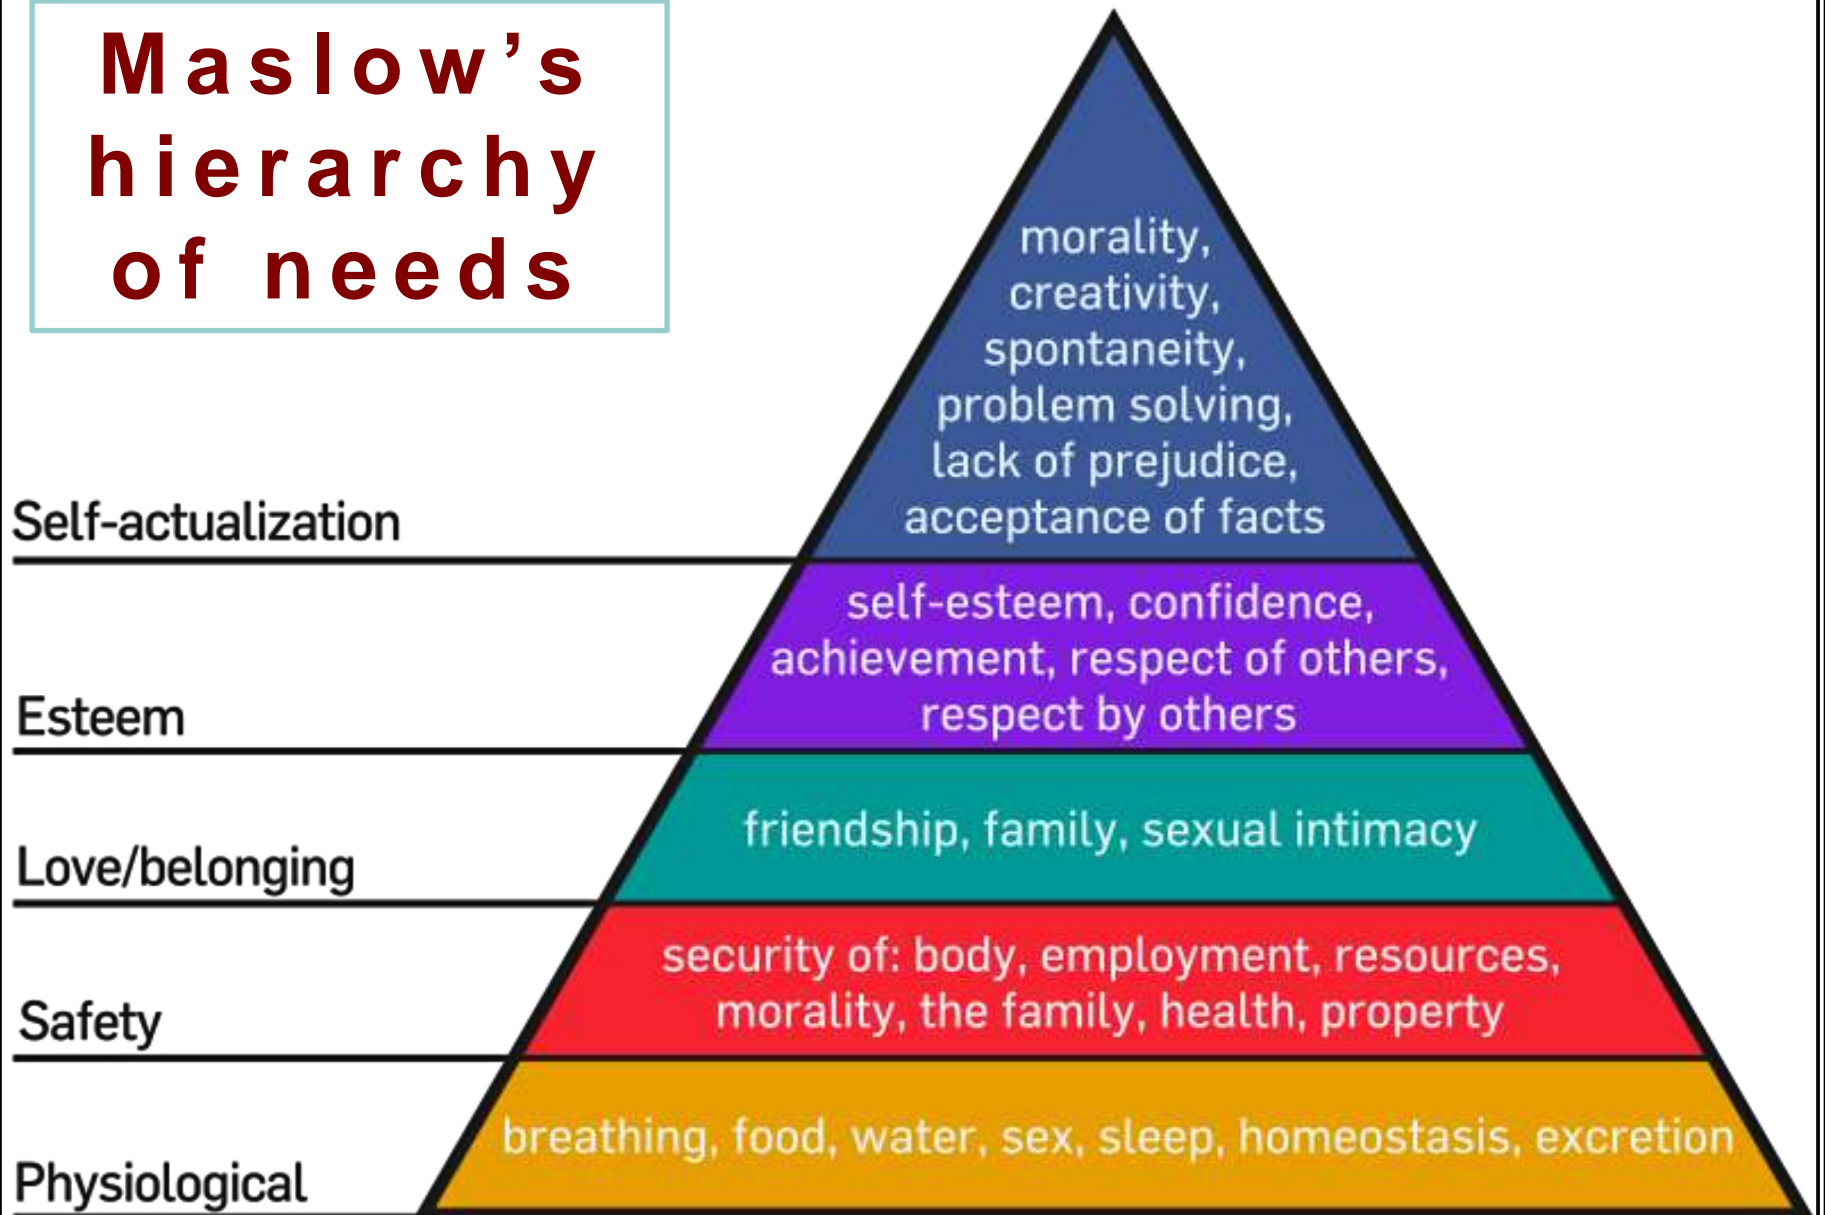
Maslow's hierarchy of needs

Self-actualization

morality, creativity, spontaneity, problem solving, lack of prejudice, acceptance of facts

Esteem

self-esteem, confidence, achievement, respect of others, respect by others

Love/belonging

friendship, family, sexual intimacy

Safety

security of: body, employment, resources, morality, the family, health, property

Physiological

breathing, food, water, sex, sleep, homeostasis, excretion